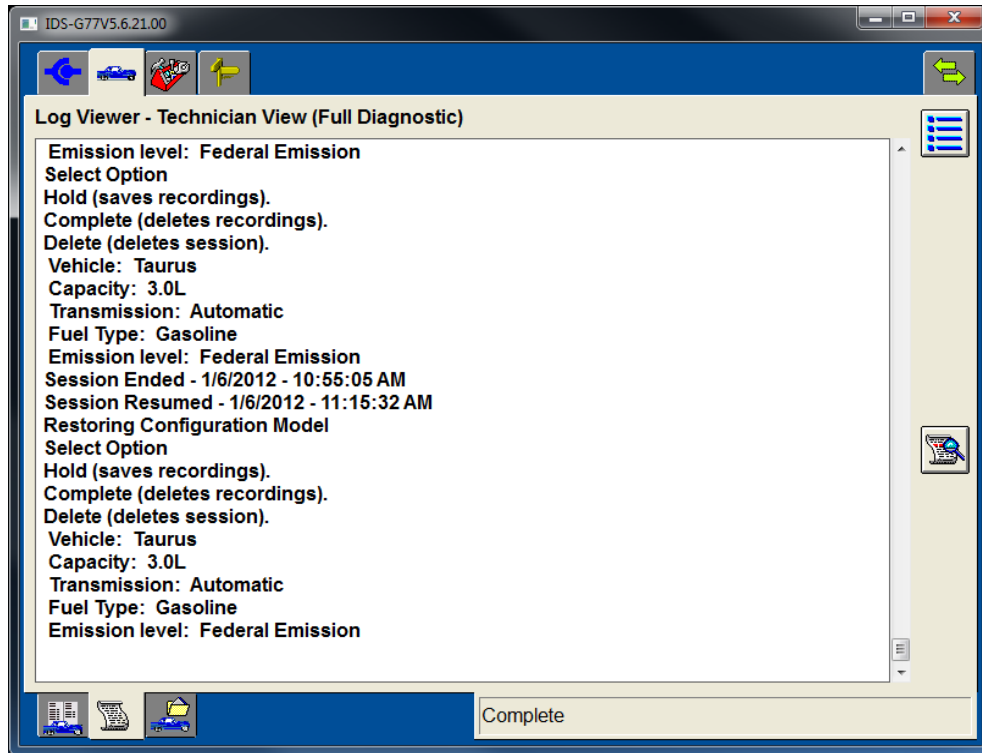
IDS-G77V5.6.21.00

Log Viewer - Technician View (Full Diagnostic)

Emission level: Federal Emission
Select Option
Hold (saves recordings).
Complete (deletes recordings).
Delete (deletes session).
Vehicle: Taurus
Capacity: 3.0L
Transmission: Automatic
Fuel Type: Gasoline
Emission level: Federal Emission
Session Ended - 1/6/2012 - 10:55:05 AM
Session Resumed - 1/6/2012 - 11:15:32 AM
Restoring Configuration Model
Select Option
Hold (saves recordings).
Complete (deletes recordings).
Delete (deletes session).
Vehicle: Taurus
Capacity: 3.0L
Transmission: Automatic
Fuel Type: Gasoline
Emission level: Federal Emission

Complete